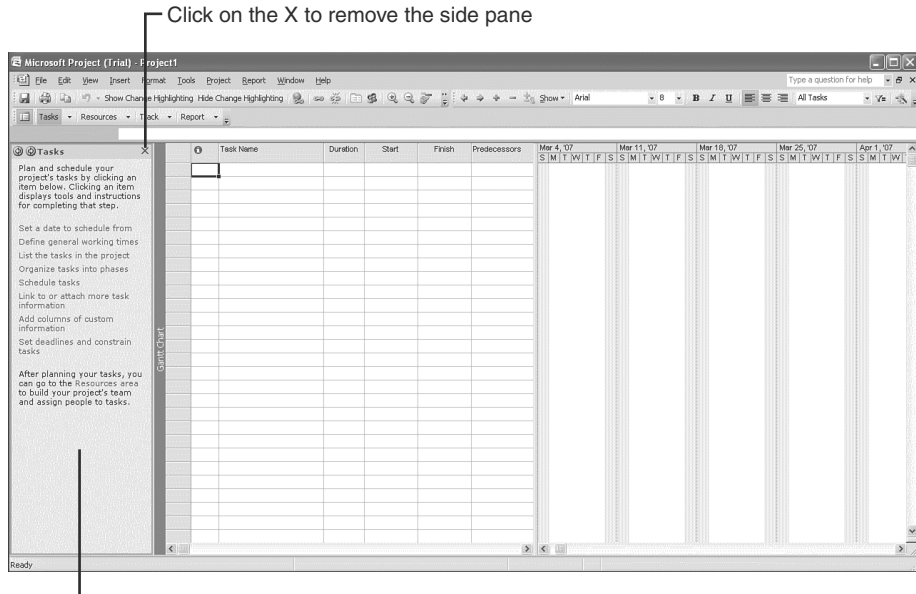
Click on the X to remove the side pane

Microsoft Project (Trial) - Project1

File Edit View Insert Format Tools Project Report Window Help

Type a question for help

Show Change Highlighting Hide Change Highlighting

Show Arial 8 B I U All Tasks

Tasks Resources Track Report

Tasks

Plan and schedule your project's tasks by clicking an item below. Clicking an item displays tools and instructions for completing that step.

Set a date to schedule from
Define general working times
List the tasks in the project
Organize tasks into phases
Schedule tasks
Link to or attach more task information
Add columns of custom information
Set deadlines and constrain tasks

After planning your tasks, you can go to the Resources area to build your project's team and assign people to tasks.

Gantt Chart

| | Task Name | Duration | Start | Finish | Predecessors |
|---|---|---|---|---|---|

Mar 4, '07 Mar 11, '07 Mar 18, '07 Mar 25, '07 Apr 1, '07
S M T W T F S S M T W T F S S M T W T F S S M T W T F S S M T W T

Ready